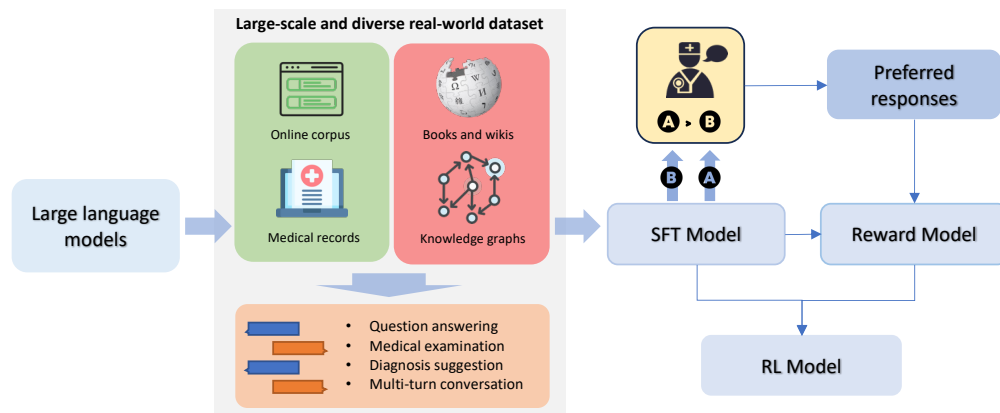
Large-scale and diverse real-world dataset

Large language models

Online corpus

Medical records

Books and wikis

Knowledge graphs

- Question answering
- Medical examination
- Diagnosis suggestion
- Multi-turn conversation

A > B

B A

Preferred responses

SFT Model

Reward Model

RL Model